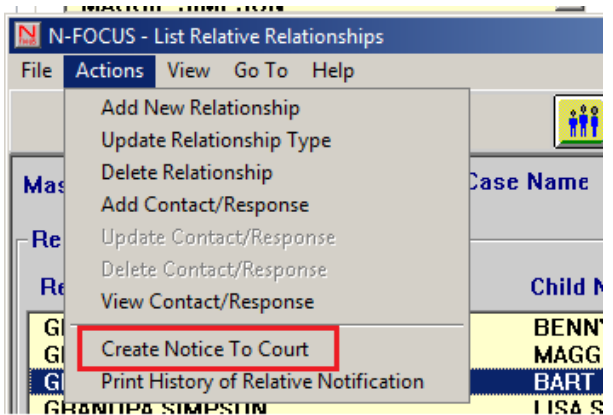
MAGGIE SIMPSON

N-FOCUS - List Relative Relationships

File Actions View Go To Help

Add New Relationship
Update Relationship Type
Delete Relationship
Add Contact/Response
Update Contact/Response
Delete Contact/Response
View Contact/Response
Create Notice To Court
Print History of Relative Notification

Mas

Case Name

Re

Re

Child N

GI BENNY

GI MAGG

GI BART

GRANDPA SIMPSON LISA S